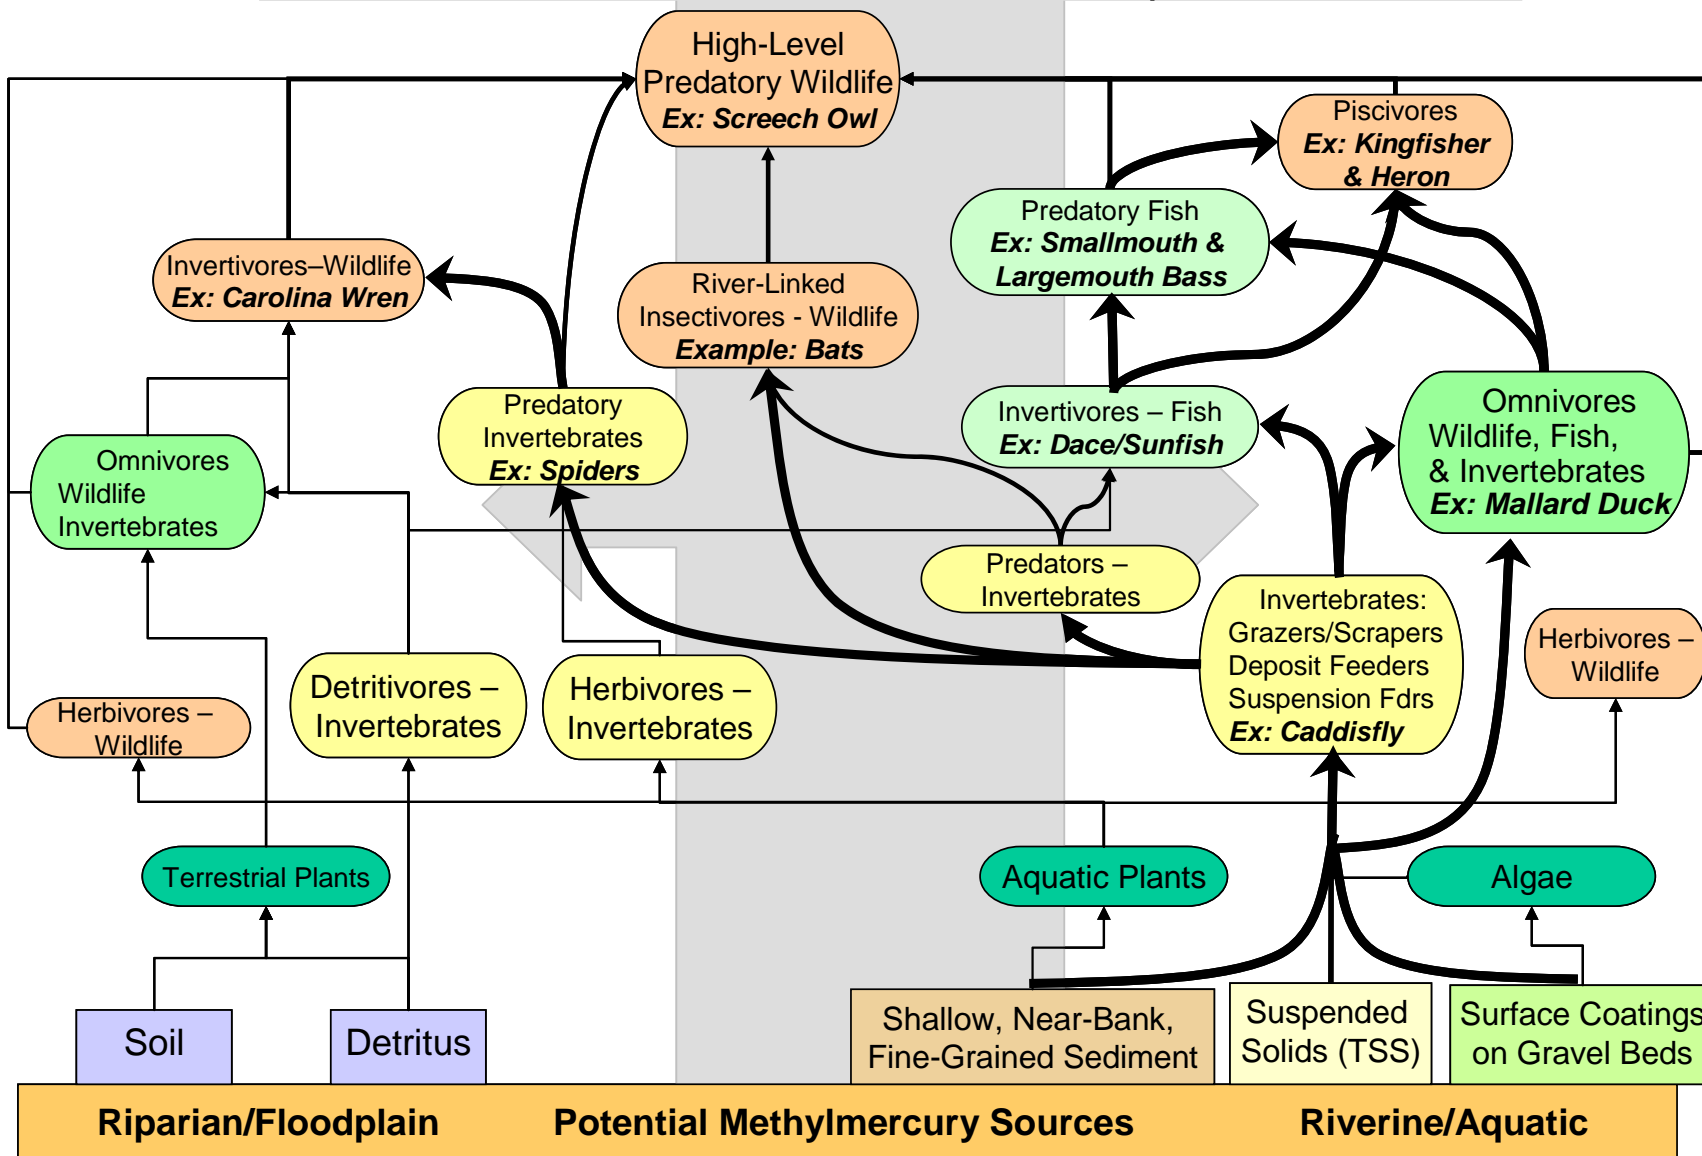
High-Level Predatory Wildlife
Ex: Screech Owl

Piscivores
Ex: Kingfisher & Heron

Predatory Fish
Ex: Smallmouth & Largemouth Bass

Invertivores–Wildlife
Ex: Carolina Wren

River-Linked Insectivores - Wildlife
Example: Bats

Predatory Invertebrates
Ex: Spiders

Invertivores – Fish
Ex: Dace/Sunfish

Omnivores Wildlife, Fish, & Invertebrates
Ex: Mallard Duck

Omnivores Wildlife Invertebrates

Predators – Invertebrates

Invertebrates: Grazers/Scrapers Deposit Feeders Suspension Fdrs
Ex: Caddisfly

Herbivores – Wildlife

Herbivores – Wildlife

Detritivores – Invertebrates

Herbivores – Invertebrates

Terrestrial Plants

Aquatic Plants

Algae

Soil

Detritus

Shallow, Near-Bank, Fine-Grained Sediment

Suspended Solids (TSS)

Surface Coatings on Gravel Beds

Riparian/Floodplain Potential Methylmercury Sources Riverine/Aquatic